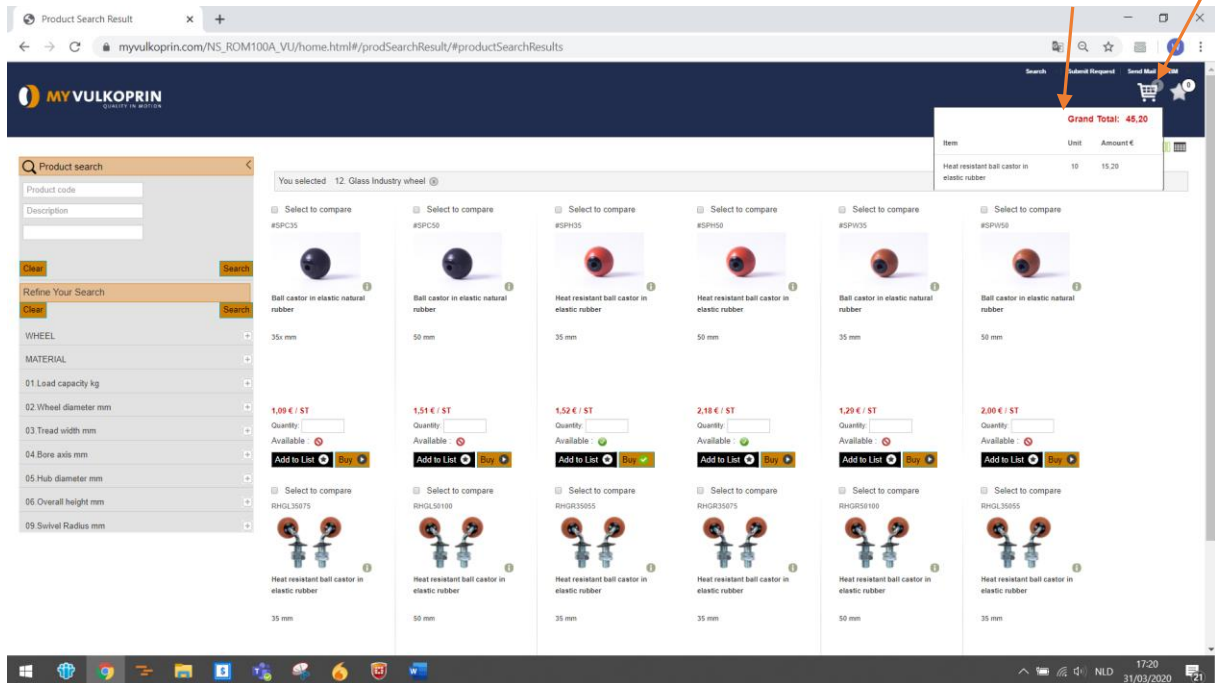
Product Search Result

myvulkoprin.com/NS_ROM100A_VU/home.html#/prodSearchResult/#productSearchResults

MY VULKOPRIN
QUALITY IN MOTION

Search | Submit Request | Send Mail | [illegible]

0

Grand Total: 45,20

| Item | Unit | Amount € |
|---|---|---|
| Heat resistant ball castor in elastic rubber | 10 | 15,20 |

Product search
Product code
Description

Clear
Search

Refine Your Search
Clear
Search

WHEEL
MATERIAL
01.Load capacity kg
02.Wheel diameter mm
03.Tread width mm
04.Bore axis mm
05.Hub diameter mm
06.Overall height mm
09.Swivel Radius mm

You selected 12. Glass Industry wheel

Select to compare
#SPC35
Ball castor in elastic natural rubber
35x mm
1,09 € / ST
Quantity:
Available :
Add to List
Buy

Select to compare
#SPC50
Ball castor in elastic natural rubber
50 mm
1,51 € / ST
Quantity:
Available :
Add to List
Buy

Select to compare
#SPH35
Heat resistant ball castor in elastic rubber
35 mm
1,52 € / ST
Quantity:
Available :
Add to List
Buy

Select to compare
#SPH50
Heat resistant ball castor in elastic rubber
50 mm
2,18 € / ST
Quantity:
Available :
Add to List
Buy

Select to compare
#SPW35
Ball castor in elastic natural rubber
35 mm
1,29 € / ST
Quantity:
Available :
Add to List
Buy

Select to compare
#SPW50
Ball castor in elastic natural rubber
50 mm
2,00 € / ST
Quantity:
Available :
Add to List
Buy

Select to compare
RHGL35075
Heat resistant ball castor in elastic rubber
35 mm

Select to compare
RHGL50100
Heat resistant ball castor in elastic rubber
50 mm

Select to compare
RHGR35055
Heat resistant ball castor in elastic rubber
35 mm

Select to compare
RHGR35075
Heat resistant ball castor in elastic rubber
35 mm

Select to compare
RHGR50100
Heat resistant ball castor in elastic rubber
50 mm

Select to compare
RHGL35055
Heat resistant ball castor in elastic rubber
35 mm

NLD 17:20 31/03/2020